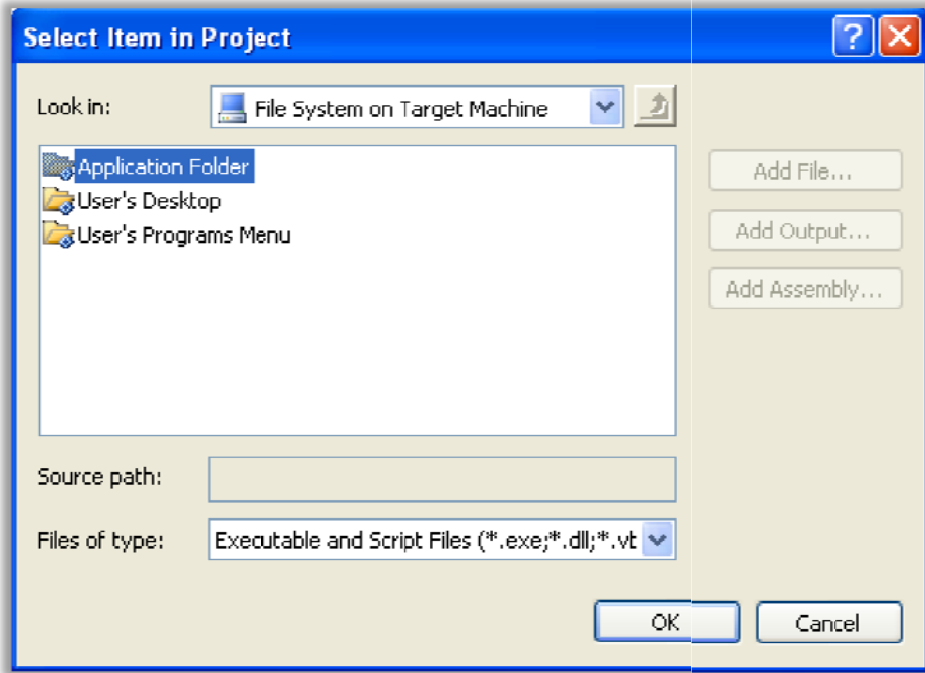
Select Item in Project

Look in: File System on Target Machine

Application Folder
User's Desktop
User's Programs Menu

Add File...
Add Output...
Add Assembly...

Source path:

Files of type: Executable and Script Files (*.exe;*.dll;*.vt

OK
Cancel